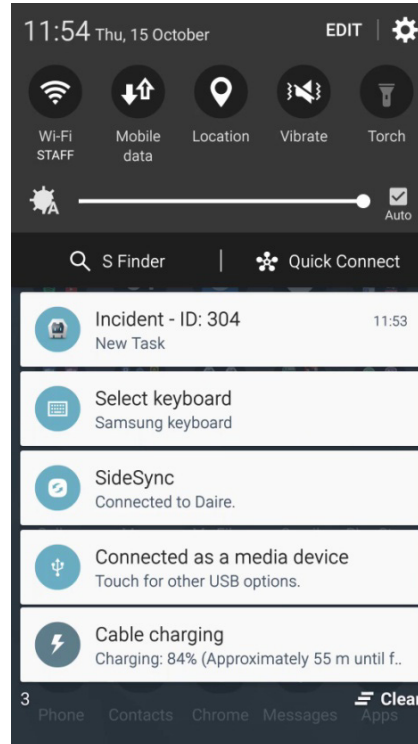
11:54 Thu, 15 October
EDIT

Wi-Fi
STAFF
Mobile data
Location
Vibrate
Torch

Auto

S Finder
Quick Connect

Incident - ID: 304
11:53
New Task

Select keyboard
Samsung keyboard

SideSync
Connected to Daire.

Connected as a media device
Touch for other USB options.

Cable charging
Charging: 84% (Approximately 55 m until f..

3
Clear
Phone
Contacts
Chrome
Messages
Apps